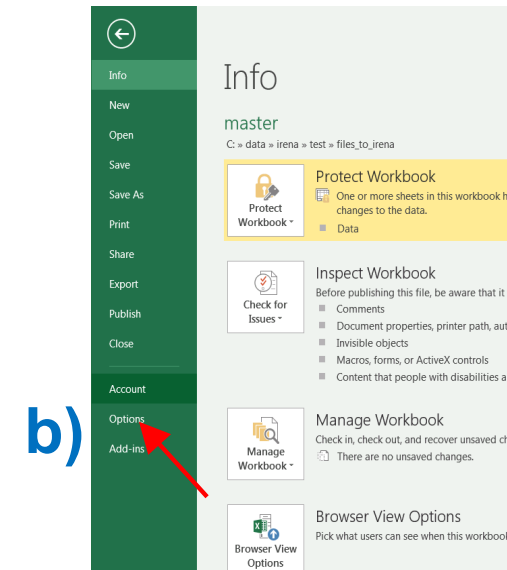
b)

Info
New
Open
Save
Save As
Print
Share
Export
Publish
Close
Account
Options
Add-ins

Info

master
C: » data » irena » test » files_to_irena

Protect Workbook
Protect Workbook
One or more sheets in this workbook h
changes to the data.
Data

Check for Issues
Inspect Workbook
Before publishing this file, be aware that it
Comments
Document properties, printer path, aut
Invisible objects
Macros, forms, or ActiveX controls
Content that people with disabilities a

Manage Workbook
Manage Workbook
Check in, check out, and recover unsaved ch
There are no unsaved changes.

Browser View Options
Browser View Options
Pick what users can see when this workbook